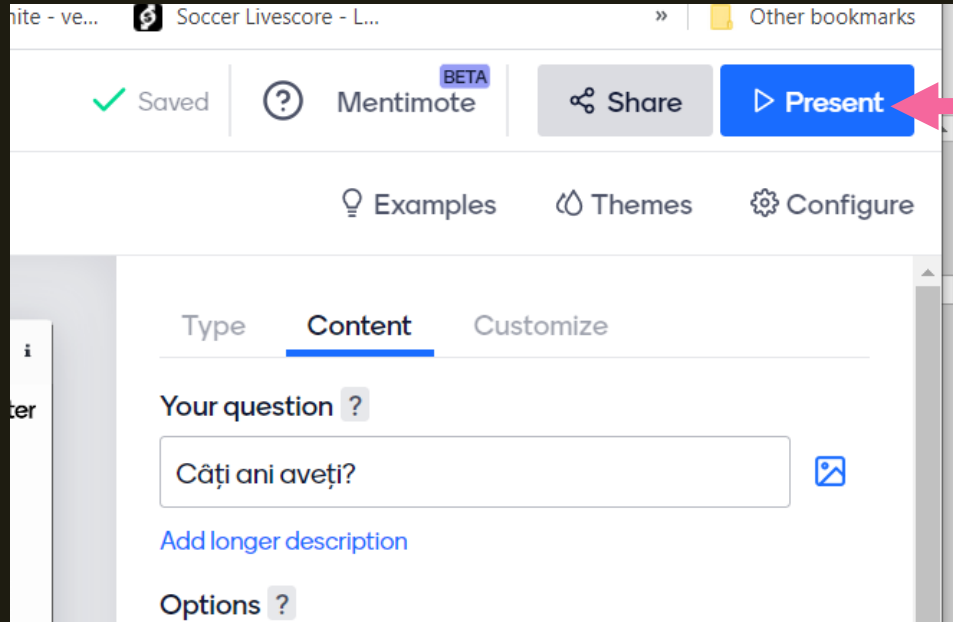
nite - ve... Soccer Livescore - L... » Other bookmarks

Saved Mentimote BETA Share Present

Examples Themes Configure

i

ter

Type Content Customize

Your question ?

Câți ani aveți?

Add longer description

Options ?